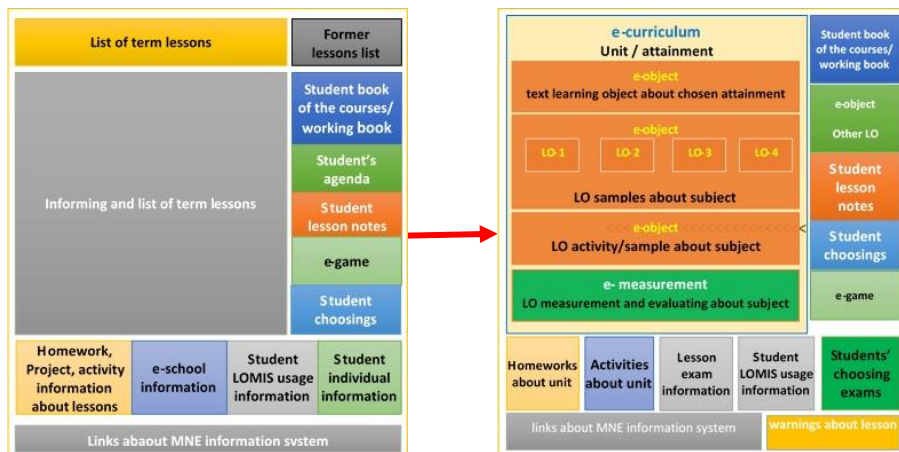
List of term lessons

Former lessons list

Informing and list of term lessons

Student book of the courses/ working book

Student's agenda

Student lesson notes

e-game

Student choosings

Homework, Project, activity information about lessons

e-school information

Student LOMIS usage information

Student individual information

Links abaout MNE information system

e-curriculum
Unit / attainment

e-object
text learning object about chosen attainment

e-object

LO-1

LO-2

LO-3

LO-4

LO samples about subject

e-object
LO activity/sample about subject

e- measurement
LO measurement and evaluating about subject

Student book of the courses/ working book

e-object

Other LO

Student lesson notes

Student choosings

e-game

Homeworks about unit

Activities about unit

Lesson exam information

Student LOMIS usage information

Students' choosing exams

links about MNE information system

warnings about lesson